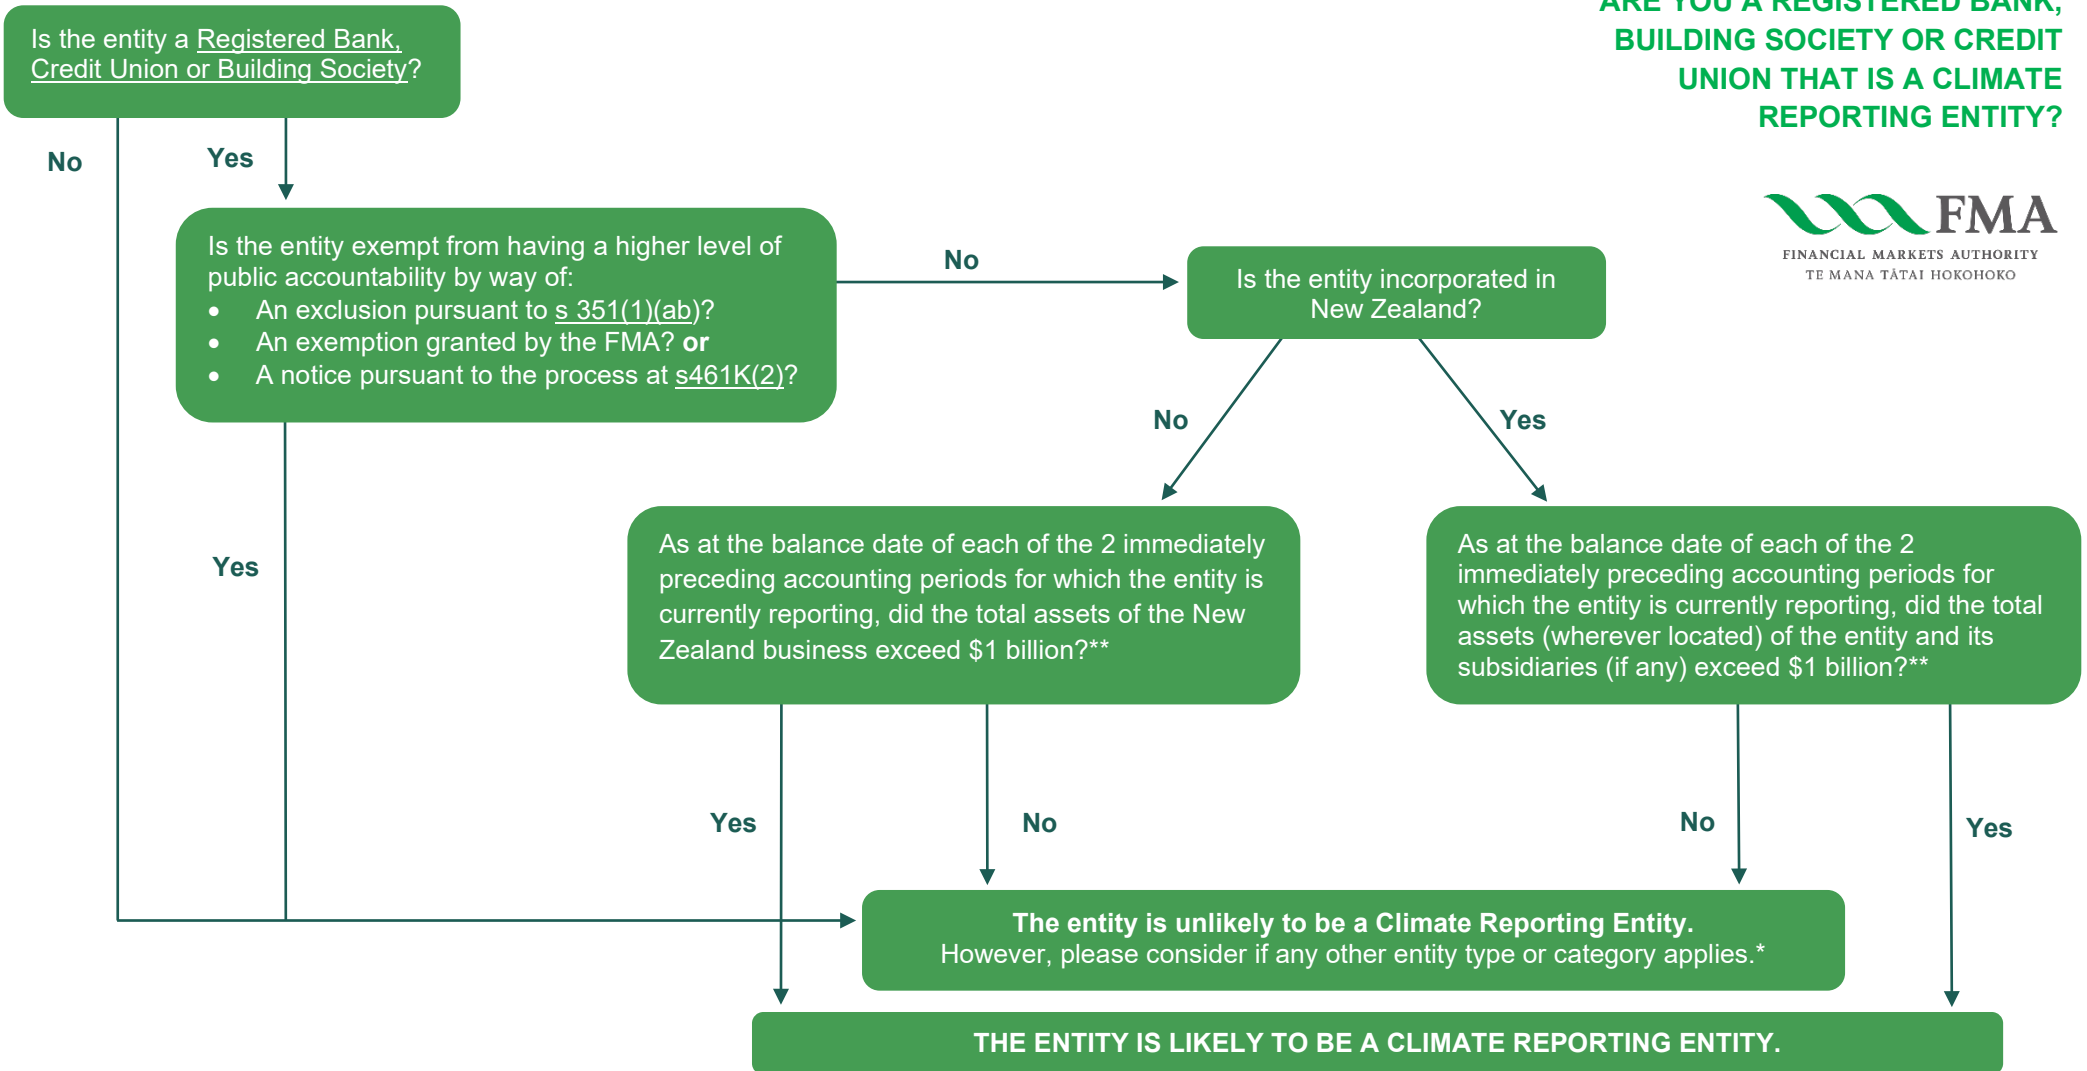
ARE YOU A REGISTERED BANK, BUILDING SOCIETY OR CREDIT UNION THAT IS A CLIMATE REPORTING ENTITY?

FMA
FINANCIAL MARKETS AUTHORITY
TE MANA TĀTAI HOKOHOKO

Is the entity a Registered Bank, Credit Union or Building Society?

No

Yes

Is the entity exempt from having a higher level of public accountability by way of:
- An exclusion pursuant to s 351(1)(ab)?
- An exemption granted by the FMA? **or**
- A notice pursuant to the process at s461K(2)?

No

Is the entity incorporated in New Zealand?

No

Yes

Yes

As at the balance date of each of the 2 immediately preceding accounting periods for which the entity is currently reporting, did the total assets of the New Zealand business exceed $1 billion?**

As at the balance date of each of the 2 immediately preceding accounting periods for which the entity is currently reporting, did the total assets (wherever located) of the entity and its subsidiaries (if any) exceed $1 billion?**

Yes

No

No

Yes

**The entity is unlikely to be a Climate Reporting Entity.**
However, please consider if any other entity type or category applies.*

THE ENTITY IS LIKELY TO BE A CLIMATE REPORTING ENTITY.